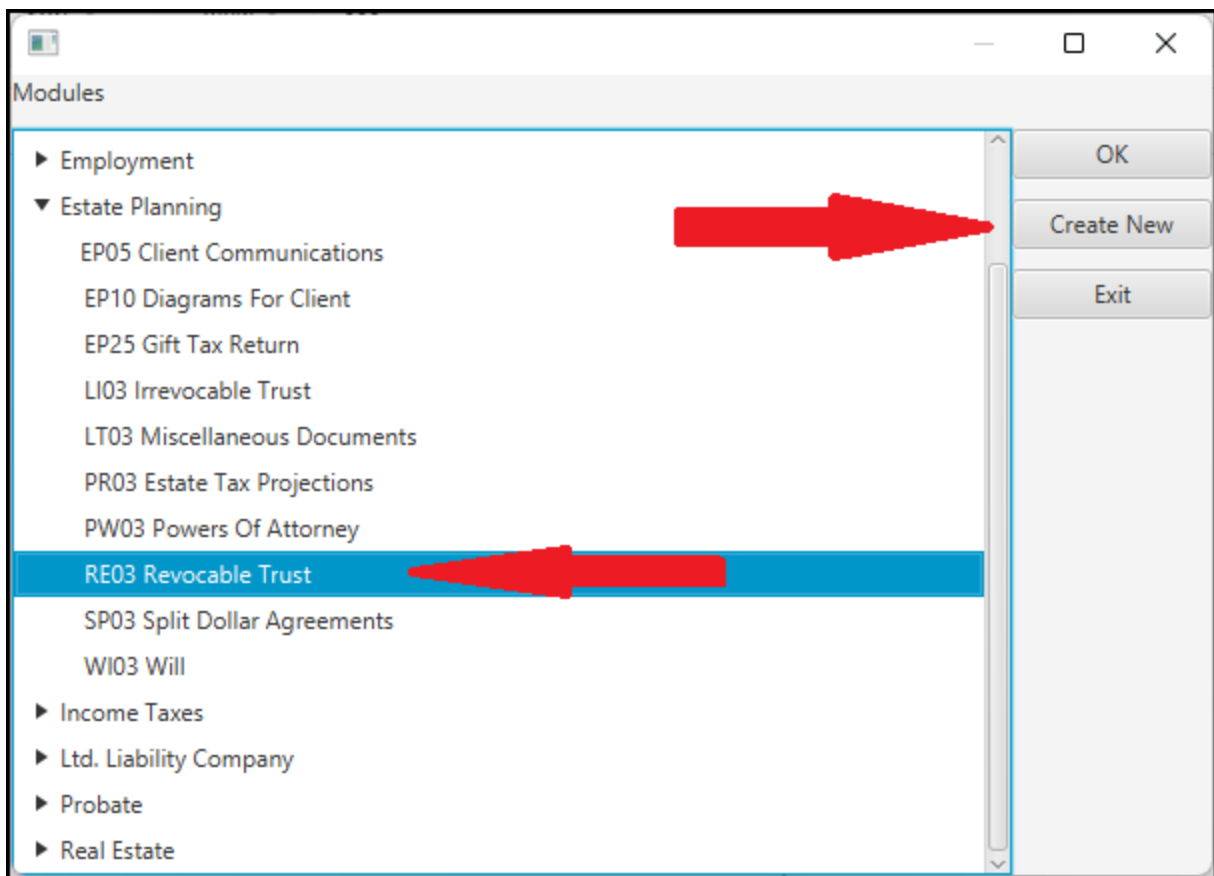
Modules

Employment
Estate Planning
EP05 Client Communications
EP10 Diagrams For Client
EP25 Gift Tax Return
LI03 Irrevocable Trust
LT03 Miscellaneous Documents
PR03 Estate Tax Projections
PW03 Powers Of Attorney
RE03 Revocable Trust
SP03 Split Dollar Agreements
WI03 Will
Income Taxes
Ltd. Liability Company
Probate
Real Estate

OK
Create New
Exit